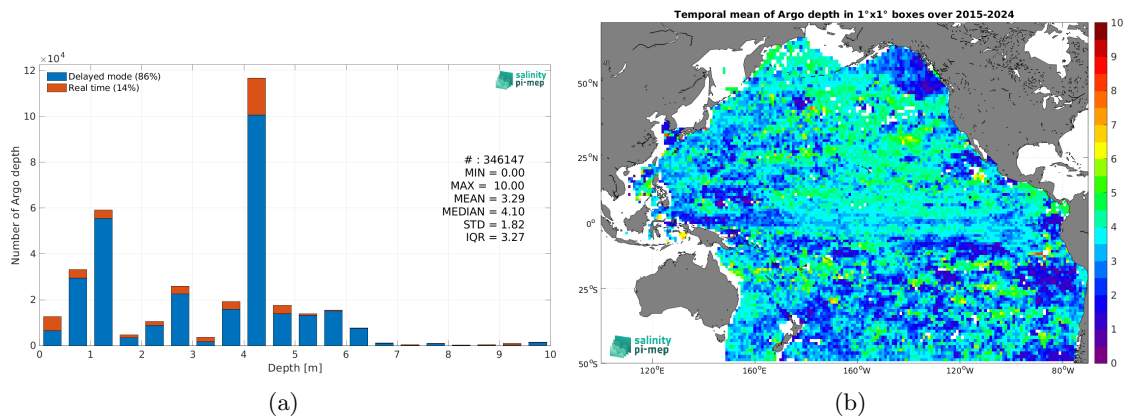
$\times10^4$

12

10

8

6

4

2

0

Number of Argo depth

Delayed mode (86%)
Real time (14%)

salinity pi-mep

# : 346147
MIN = 0.00
MAX = 10.00
MEAN = 3.29
MEDIAN = 4.10
STD = 1.82
IQR = 3.27

0 1 2 3 4 5 6 7 8 9 10

Depth [m]

(a)

Temporal mean of Argo depth in 1°x1° boxes over 2015-2024

50°N

25°N

0°

25°S

50°S

120°E 160°E 160°W 120°W 80°W

salinity pi-mep

10
9
8
7
6
5
4
3
2
1
0

(b)